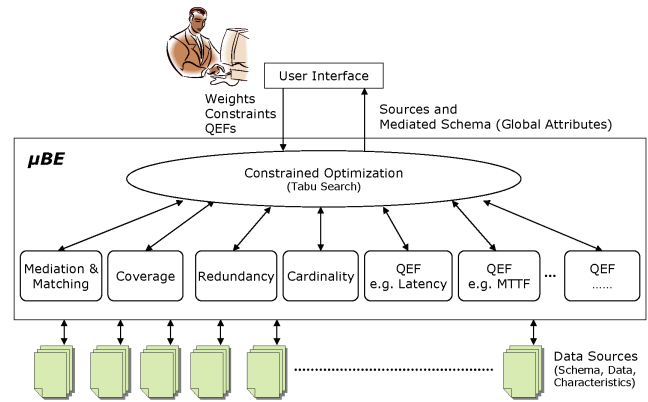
User Interface

Weights
Constraints
QEFs

Sources and
Mediated Schema (Global Attributes)

μBE

Constrained Optimization
(Tabu Search)

Mediation & Matching

Coverage

Redundancy

Cardinality

QEF
e.g. Latency

QEF
e.g. MTTF

...

QEF
......

Data Sources
(Schema, Data, Characteristics)